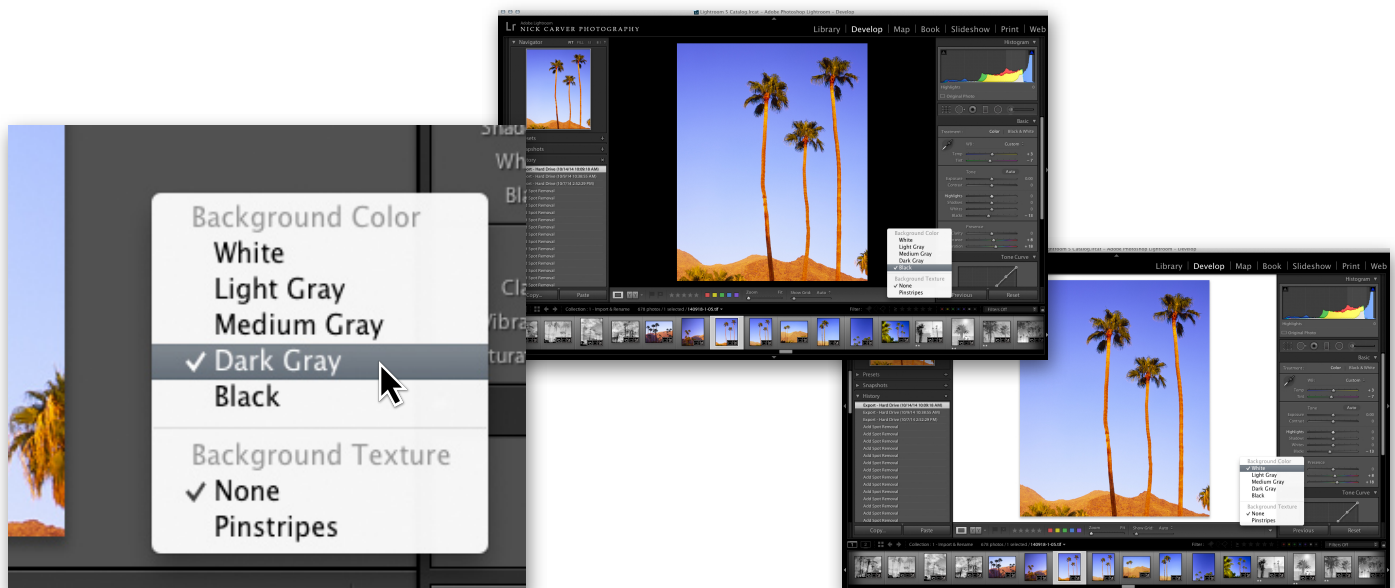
Background Color
White
Light Gray
Medium Gray
✓ Dark Gray
Black
Background Texture
✓ None
Pinstripes

Lightroom 5 Catalog.lrcat - Adobe Photoshop Lightroom - Develop
Lr Adobe Lightroom NICK CARVER PHOTOGRAPHY
Library | Develop | Map | Book | Slideshow | Print | Web
Navigator
Histogram
Basic
Background Color
White
Light Gray
Medium Gray
Dark Gray
✓ Black
Background Texture
✓ None
Pinstripes
Copy...
Paste
Previous
Reset

Library | Develop | Map | Book | Slideshow | Print | Web
Histogram
Basic
Presets
Snapshots
History
Background Color
✓ White
Light Gray
Medium Gray
Dark Gray
Black
Background Texture
✓ None
Pinstripes
Tone Curve
Copy...
Paste
Previous
Reset